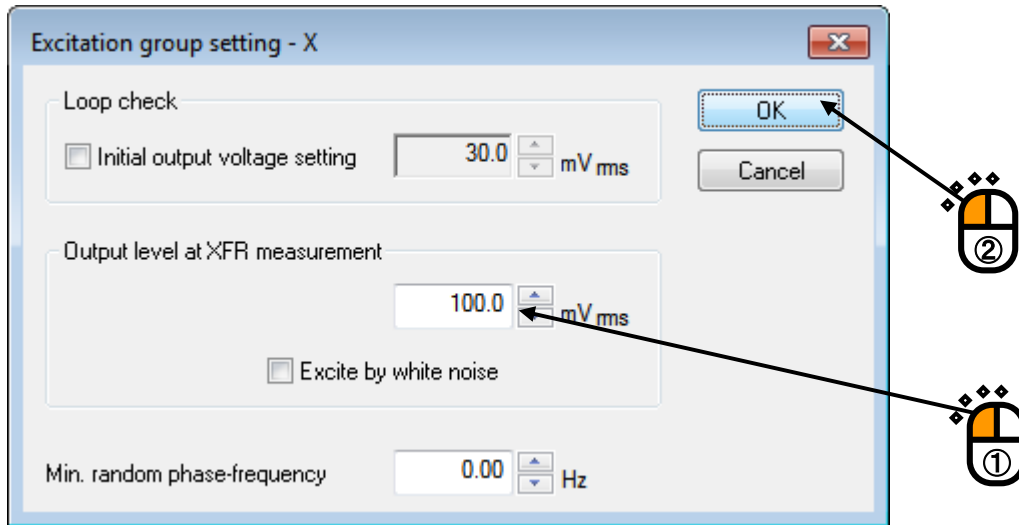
Excitation group setting - X

Loop check

Initial output voltage setting 30.0 mV rms

OK

Cancel

②

Output level at XFR measurement

100.0 mV rms

Excite by white noise

①

Min. random phase-frequency 0.00 Hz